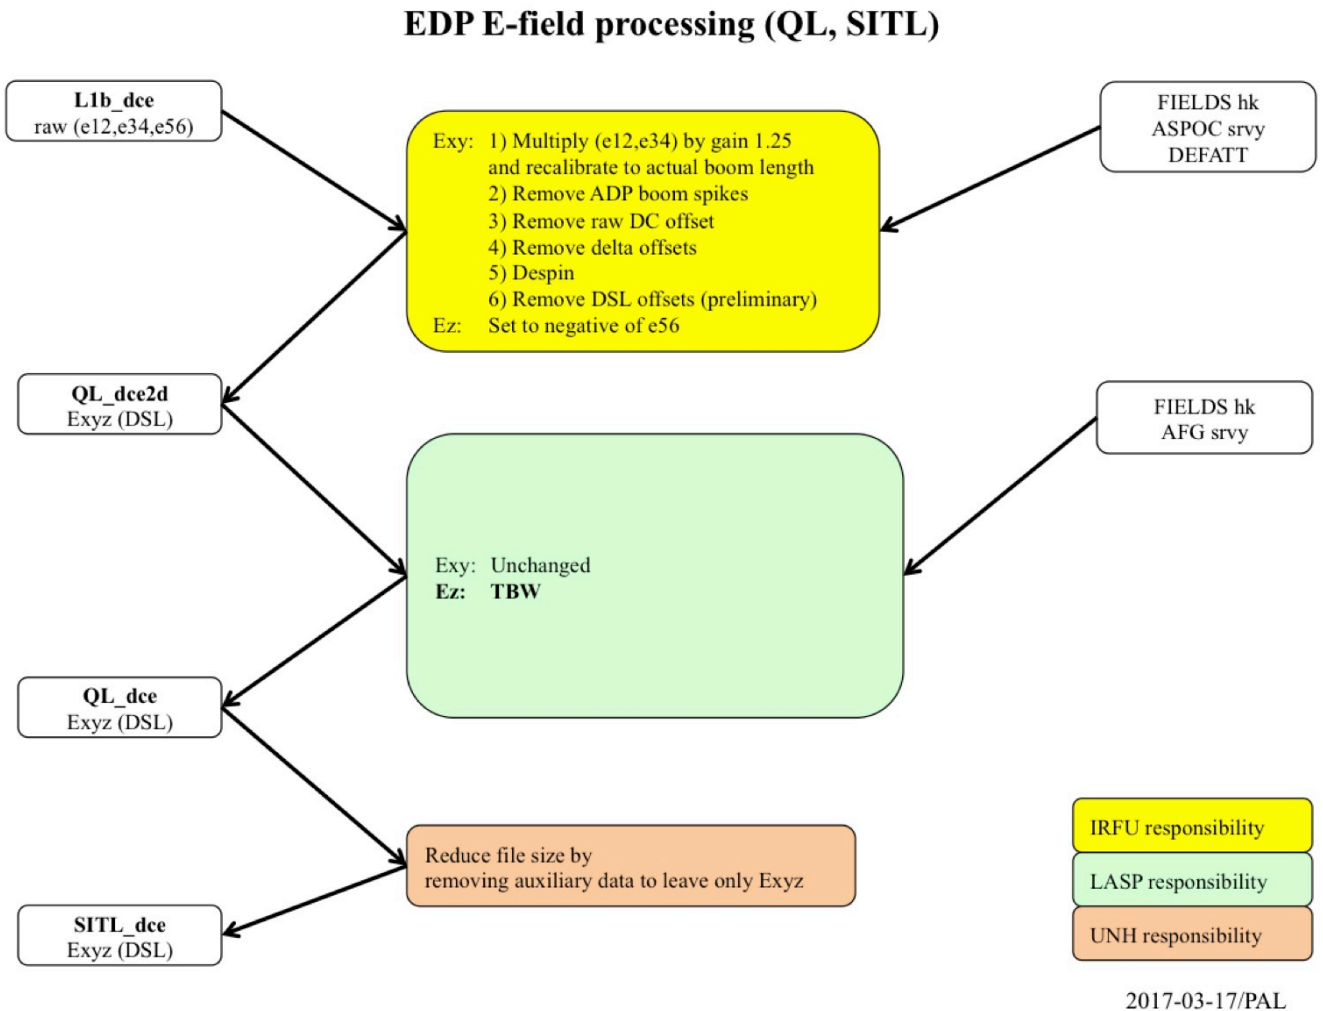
EDP E-field processing (QL, SITL)

L1b_dce
raw (e12,e34,e56)

Exy: 1) Multiply (e12,e34) by gain 1.25 and recalibrate to actual boom length
2) Remove ADP boom spikes
3) Remove raw DC offset
4) Remove delta offsets
5) Despin
6) Remove DSL offsets (preliminary)
Ez: Set to negative of e56

FIELDS hk
ASPOC srvy
DEFATT

QL_dce2d
Exyz (DSL)

FIELDS hk
AFG srvy

Exy: Unchanged
Ez: TBW

QL_dce
Exyz (DSL)

Reduce file size by removing auxiliary data to leave only Exyz

SITL_dce
Exyz (DSL)

IRFU responsibility

LASP responsibility

UNH responsibility

2017-03-17/PAL